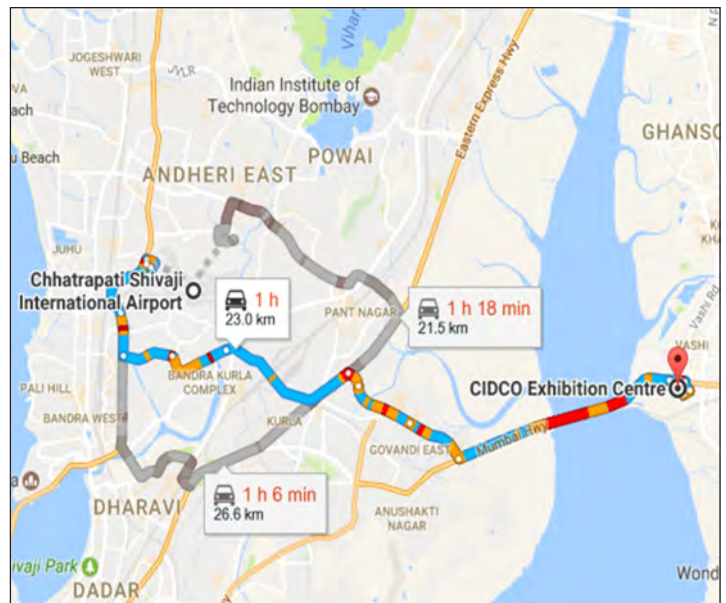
Vihar

JOGESHWARI WEST

Indian Institute of Technology Bombay

ach

GHANSO

u Beach

POWAI

ANDHERI EAST

Eastern Express Hwy

JUHU

Chhatrapati Shivaji International Airport

1 h
23.0 km

PANT NAGAR

1 h 18 min
21.5 km

VASHI

PALI HILL

BANDRA KURLA COMPLEX

CIDCO Exhibition Centre

BANDRA WEST

KURLA

GOVANDI EAST

Mumbai Hwy

DHARAVI

1 h 6 min
26.6 km

ANUSHAKTI NAGAR

vaji Park

DADAR

Wond